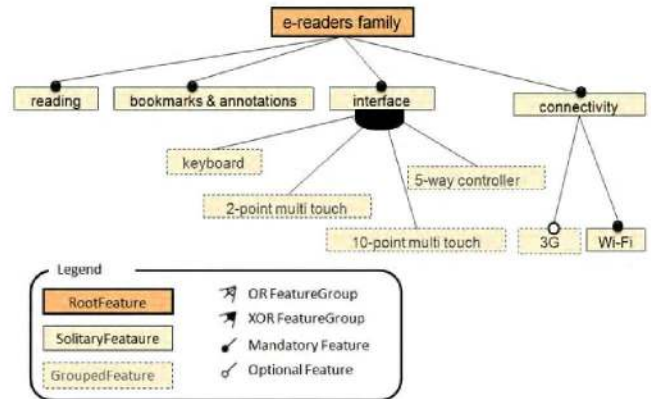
e-readers family

reading

bookmarks & annotations

interface

connectivity

keyboard

5-way controller

2-point multi touch

10-point multi touch

3G

Wi-Fi

Legend

RootFeature

SolitaryFeataure

GroupedFeature

OR FeatureGroup

XOR FeatureGroup

Mandatory Feature

Optional Feature